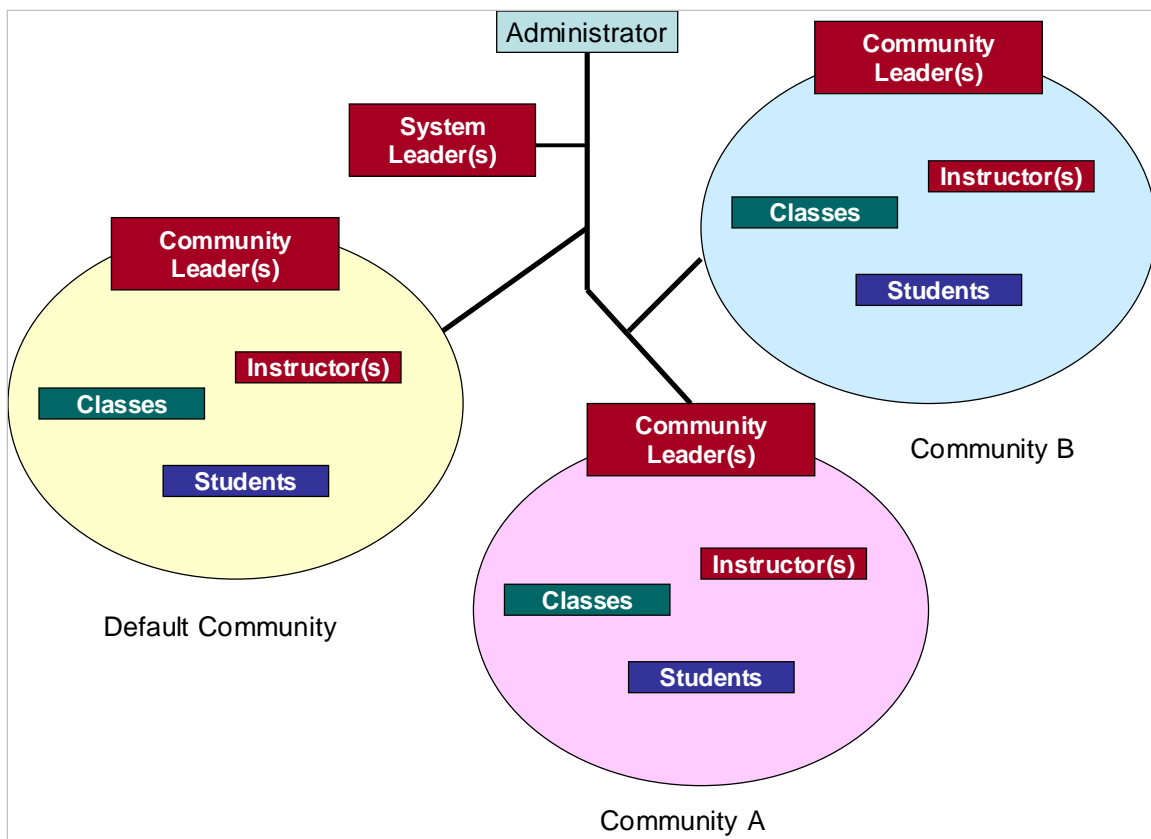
Administrator

System Leader(s)

Community Leader(s)

Instructor(s)

Classes

Students

Community B

Community Leader(s)

Instructor(s)

Classes

Students

Default Community

Community Leader(s)

Instructor(s)

Classes

Students

Community A